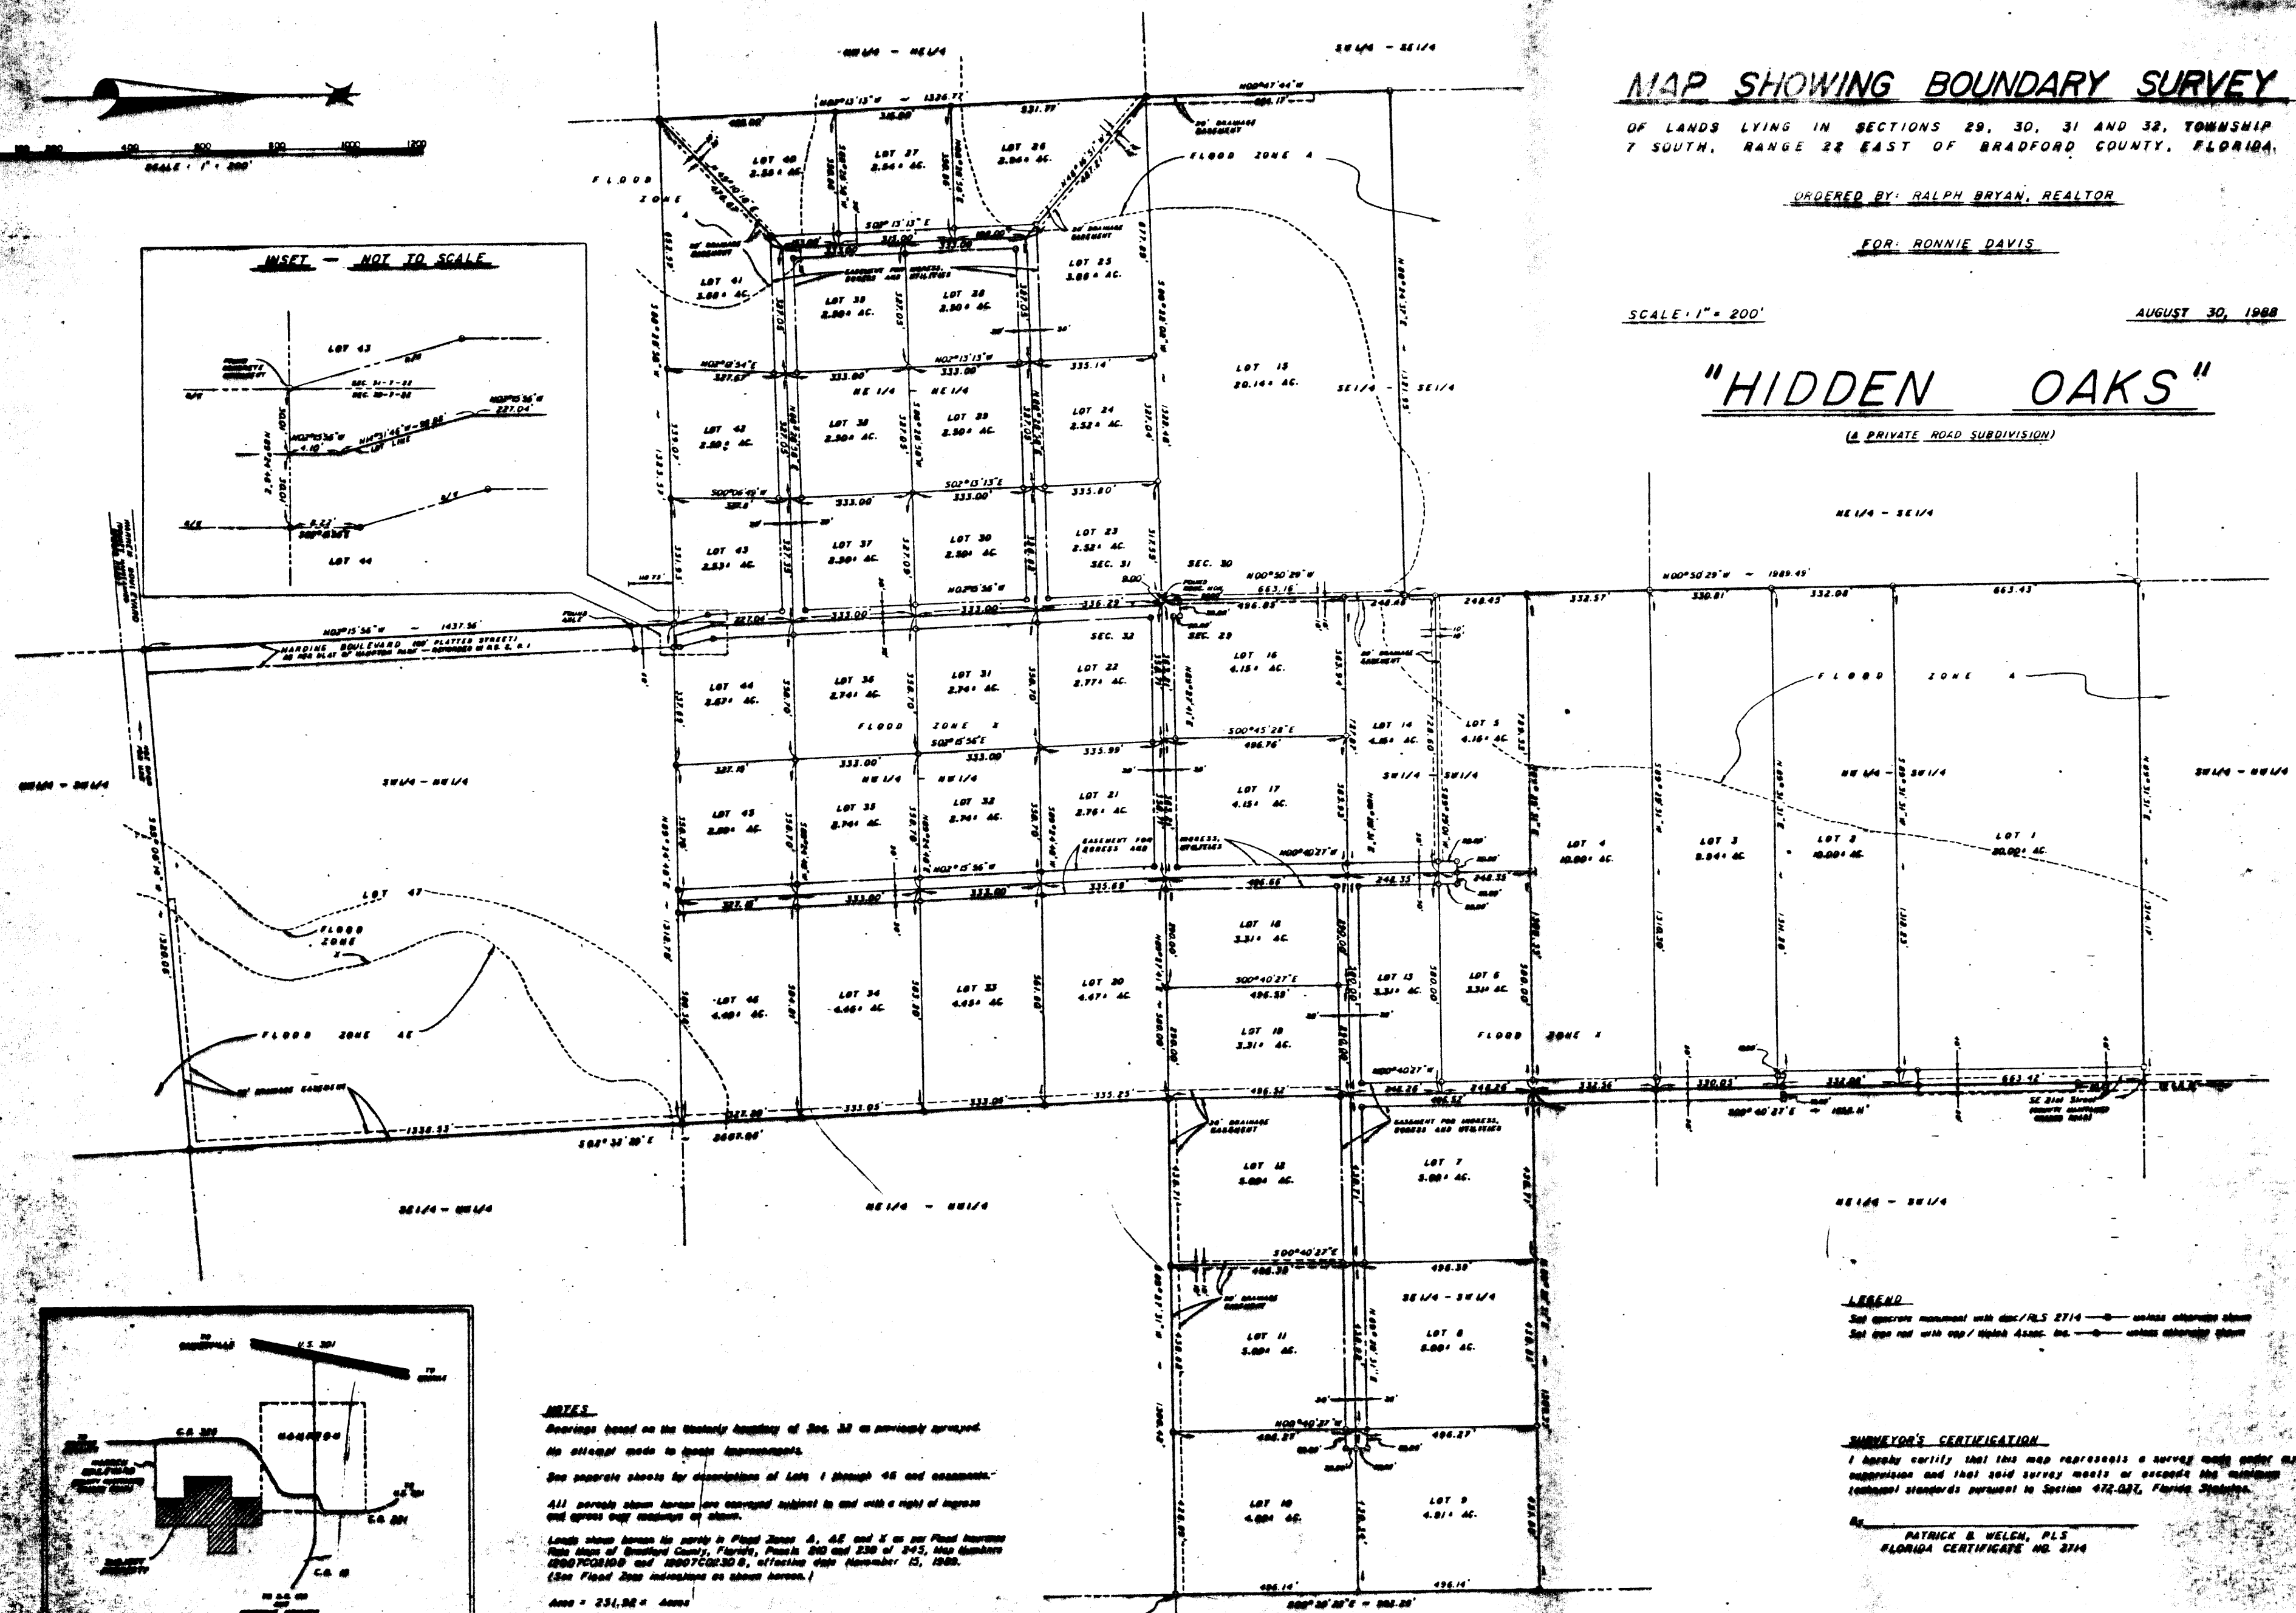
MAP SHOWING BOUNDARY SURVEY

OF LANDS LYING IN SECTIONS 29, 30, 31 AND 32, TOWNSHIP 7 SOUTH, RANGE 22 EAST OF BRADFORD COUNTY, FLORIDA.

ORDERED BY: RALPH BRYAN, REALTOR

FOR: RONNIE DAVIS

SCALE: 1" = 200'

AUGUST 30, 1988

"HIDDEN OAKS"

(A PRIVATE ROAD SUBDIVISION)

SCALE: 1" = 200'

INSET - NOT TO SCALE

LOT 43

LOT 44

NW 1/4 - NE 1/4

SW 1/4 - SE 1/4

SE 1/4 - SE 1/4

NE 1/4 - SE 1/4

NE 1/4 - NE 1/4

NW 1/4 - NW 1/4

SW 1/4 - NE 1/4

SW 1/4 - SW 1/4

NW 1/4 - SW 1/4

SE 1/4 - NW 1/4

NE 1/4 - NW 1/4

NE 1/4 - SW 1/4

SE 1/4 - SW 1/4

FLOOD ZONE A

FLOOD ZONE X

FLOOD ZONE AE

LOT 40 2.55± AC.
LOT 27 2.54± AC.
LOT 26 2.54± AC.
LOT 41 2.58± AC.
LOT 25 2.58± AC.
LOT 38 2.50± AC.
LOT 28 2.50± AC.
LOT 15 20.14± AC.
LOT 42 2.50± AC.
LOT 38 2.50± AC.
LOT 29 2.50± AC.
LOT 24 2.52± AC.
LOT 43 2.53± AC.
LOT 37 2.50± AC.
LOT 30 2.50± AC.
LOT 23 2.52± AC.
LOT 44 2.67± AC.
LOT 36 2.74± AC.
LOT 31 2.74± AC.
LOT 22 2.77± AC.
LOT 16 4.15± AC.
LOT 14 4.15± AC.
LOT 5 4.15± AC.
LOT 45 2.80± AC.
LOT 35 2.74± AC.
LOT 32 2.74± AC.
LOT 21 2.76± AC.
LOT 17 4.15± AC.
LOT 4 10.00± AC.
LOT 3 9.94± AC.
LOT 2 10.00± AC.
LOT 1 20.00± AC.
LOT 47
LOT 46 4.40± AC.
LOT 34 4.46± AC.
LOT 33 4.45± AC.
LOT 20 4.47± AC.
LOT 18 3.31± AC.
LOT 13 3.31± AC.
LOT 6 3.31± AC.
LOT 19 3.31± AC.
LOT 12 5.00± AC.
LOT 7 5.00± AC.
LOT 11 5.00± AC.
LOT 8 5.00± AC.
LOT 10 4.80± AC.
LOT 9 4.81± AC.

HARDINE BOULEVARD 100' PLATTED STREET

SEC. 30
SEC. 31
SEC. 32
SEC. 29

N02°13'13"W - 1326.77'
N00°50'29"W - 1989.45'
N02°15'56"W - 1437.56'
S02°32'30"E
S00°40'27"E - 1015.11'
N00°40'27"W
S00°45'28"E
S02°13'13"E
S02°15'56"E

20' DRAINAGE EASEMENT
EASEMENT FOR INGRESS, EGRESS AND UTILITIES

SE 21st Street

LEGEND
Set concrete monument with disc/PLS 2714 — unless otherwise shown
Set iron rod with cap/ Welch Assoc. Inc. — unless otherwise shown

SURVEYOR'S CERTIFICATION
I hereby certify that this map represents a survey made under my supervision and that said survey meets or exceeds the minimum technical standards pursuant to Section 472.027, Florida Statutes.

By ____________________
PATRICK E. WELCH, PLS
FLORIDA CERTIFICATE NO. 2714

NOTES
Bearings based on the Westerly boundary of Sec. 32 as previously surveyed.
No attempt made to locate improvements.
See separate sheets for descriptions of Lots 1 through 46 and easements.
All parcels shown hereon are conveyed subject to and with a right of ingress and egress over easements as shown.
Lands shown hereon lie partly in Flood Zones A, AE and X as per Flood Insurance Rate Maps of Bradford County, Florida, Panels 210 and 230 of 245, Map Numbers 12007C0210B and 12007C0230B, effective date November 15, 1989.
(See Flood Zone indications as shown hereon.)

Area = 251.92± Acres

U.S. 301
C.R. 200
C.R. 201
C.R. 18
HAMPTON
SUBJECT PROPERTY